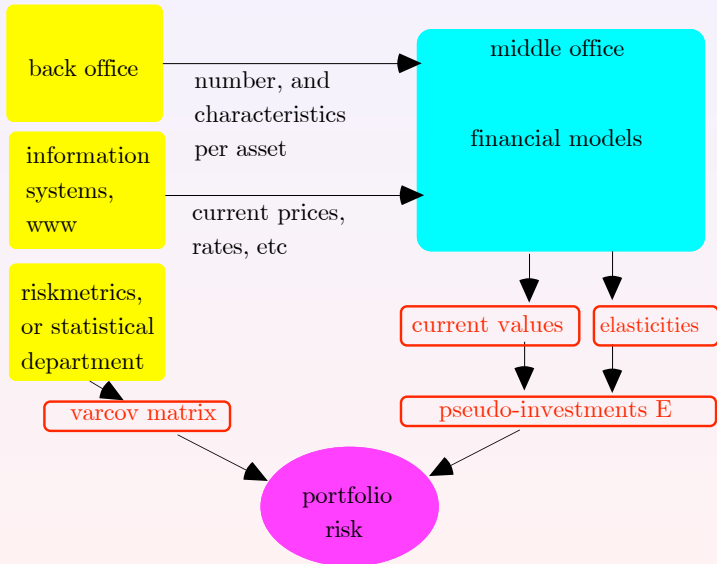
back office

number, and characteristics per asset

middle office

financial models

information systems, www

current prices, rates, etc

riskmetrics, or statistical department

current values

elasticities

varcov matrix

pseudo-investments E

portfolio risk